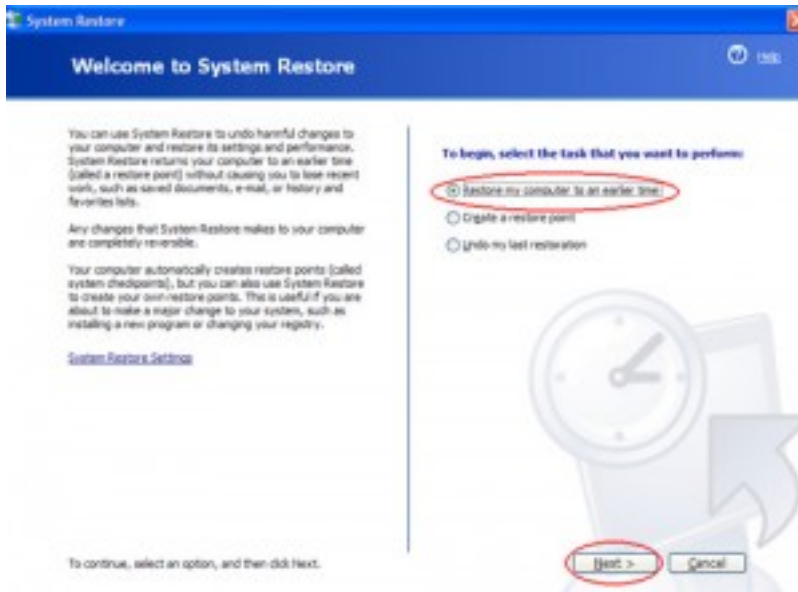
System Restore

Welcome to System Restore

Help

You can use System Restore to undo harmful changes to your computer and restore its settings and performance. System Restore returns your computer to an earlier time (called a restore point) without causing you to lose recent work, such as saved documents, e-mail, or history and favorites lists.

Any changes that System Restore makes to your computer are completely reversible.

Your computer automatically creates restore points (called system checkpoints), but you can also use System Restore to create your own restore points. This is useful if you are about to make a major change to your system, such as installing a new program or changing your registry.

System Restore Settings

To begin, select the task that you want to perform:

Restore my computer to an earlier time

Create a restore point

Undo my last restoration

To continue, select an option, and then click Next.

Next >

Cancel